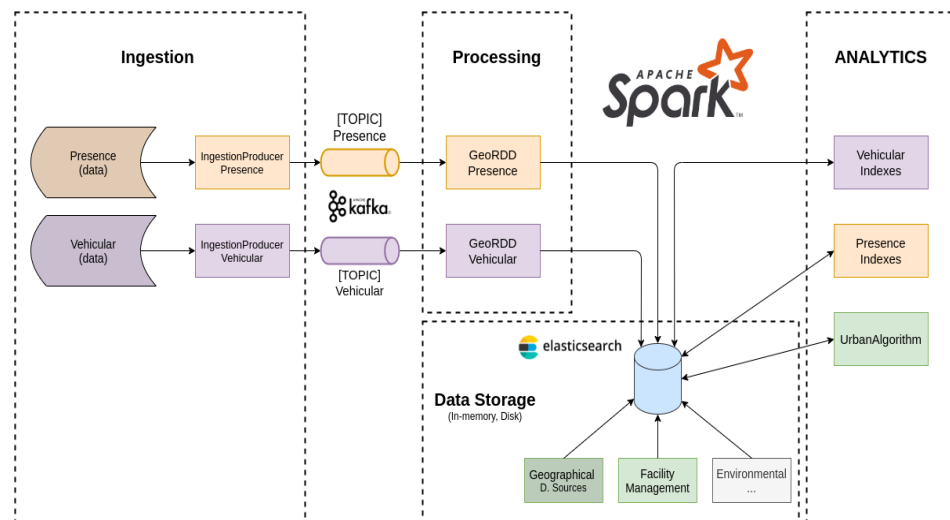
Ingestion

Processing

ANALYTICS

APACHE Spark

Presence (data)

IngestionProducer Presence

[TOPIC] Presence

GeoRDD Presence

Vehicular Indexes

kafka

Vehicular (data)

IngestionProducer Vehicular

[TOPIC] Vehicular

GeoRDD Vehicular

Presence Indexes

UrbanAlgorithm

elasticsearch

Data Storage
(In-memory, Disk)

Geographical D. Sources

Facility Management

Environmental ...